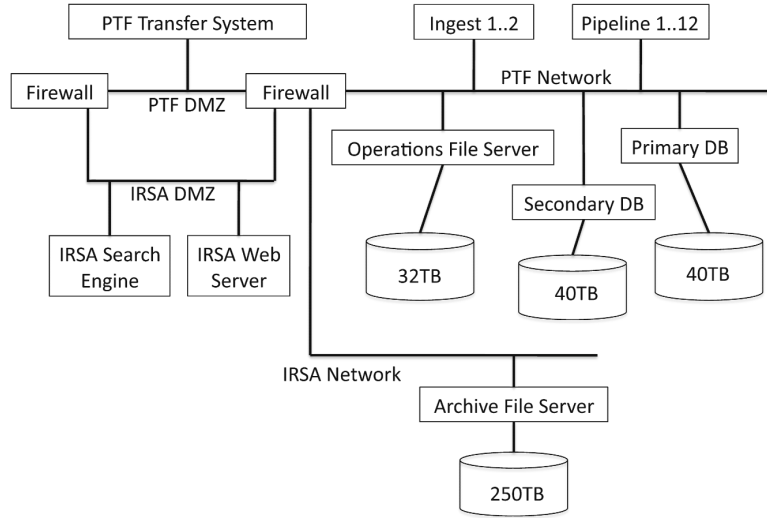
PTF Transfer System

Ingest 1..2

Pipeline 1..12

Firewall

PTF DMZ

Firewall

PTF Network

Operations File Server

Primary DB

IRSA DMZ

Secondary DB

IRSA Search Engine

IRSA Web Server

32TB

40TB

40TB

IRSA Network

Archive File Server

250TB